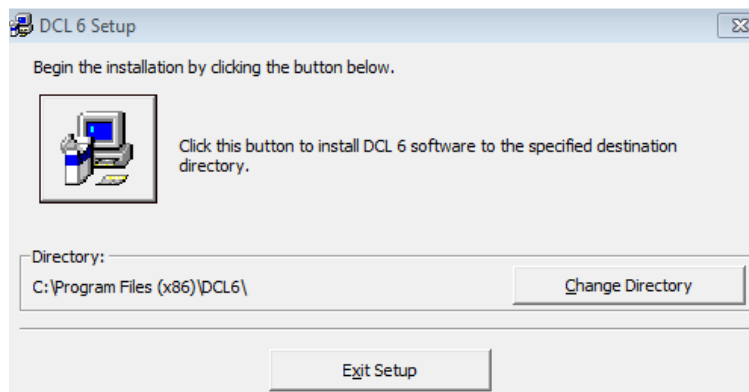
DCL 6 Setup

Begin the installation by clicking the button below.

Click this button to install DCL 6 software to the specified destination directory.

Directory:

C:\Program Files (x86)\DCL6\

Change Directory

Exit Setup